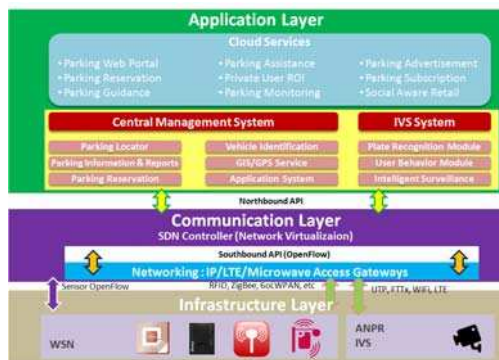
Application Layer

Cloud Services

• Parking Web Portal
• Parking Reservation
• Parking Guidance

• Parking Assistance
• Private User ROI
• Parking Monitoring

• Parking Advertisement
• Parking Subscription
• Social Aware Retail

Central Management System

Parking Locator
Parking Information & Reports
Parking Reservation

Vehicle Identification
GIS/GPS Service
Application System

IVS System

Plate Recognition Module
User Behavior Module
Intelligent Surveillance

Northbound API

Communication Layer
SDN Controller (Network Virtualizaion)

Southbound API (OpenFlow)

Networking : IP/LTE/Microwave Access Gateways

Sensor OpenFlow
RFID, ZigBee, 6oLWPAN, etc
UTP, FTTx, WiFi, LTE

Infrastructure Layer

WSN

ANPR
IVS